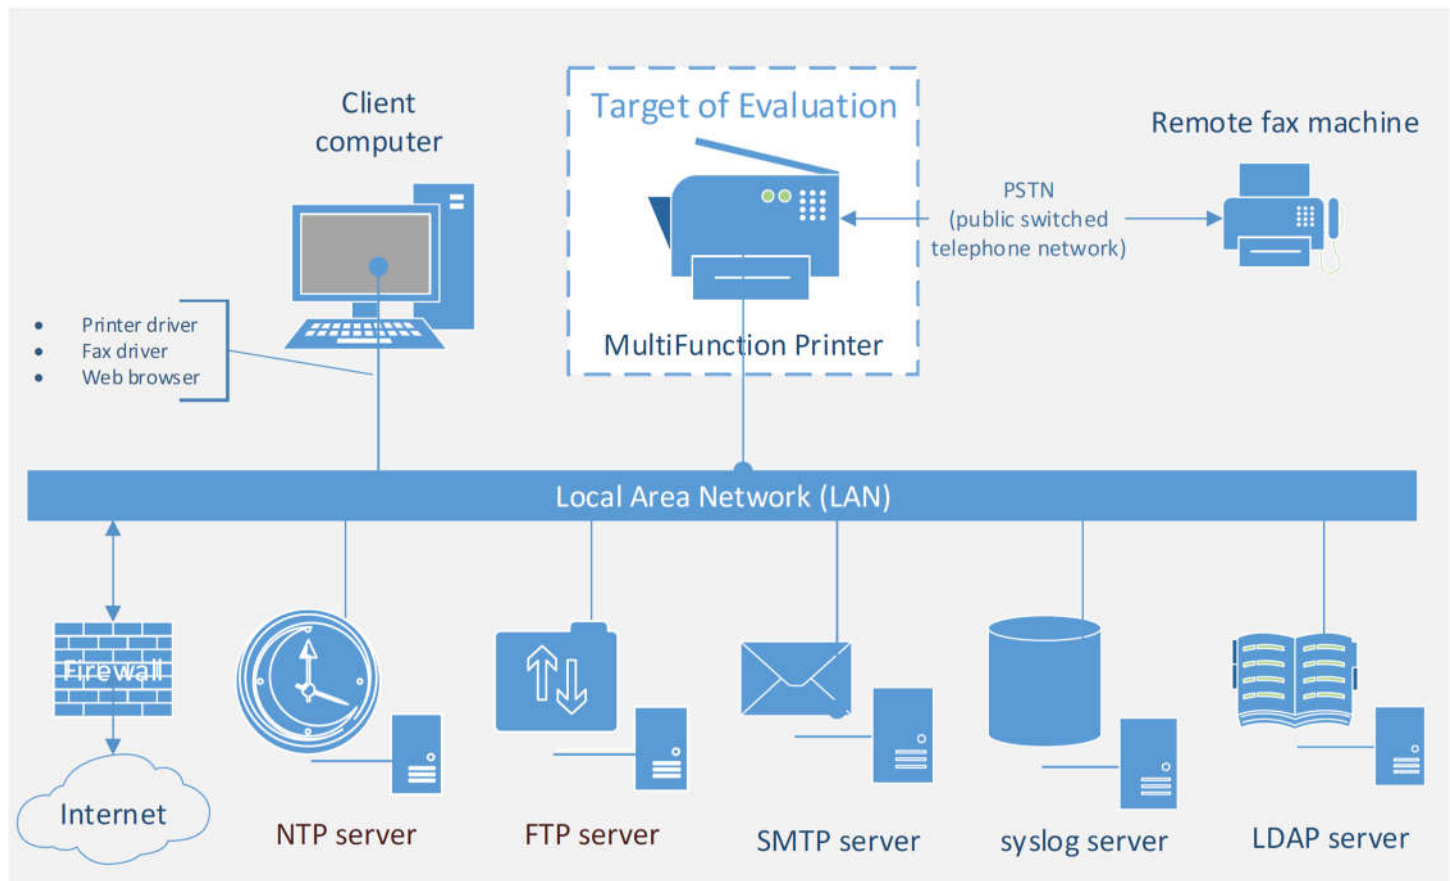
Client computer

Target of Evaluation

Remote fax machine

PSTN (public switched telephone network)

- Printer driver
- Fax driver
- Web browser

MultiFunction Printer

Local Area Network (LAN)

Firewall

Internet

NTP server

FTP server

SMTP server

syslog server

LDAP server